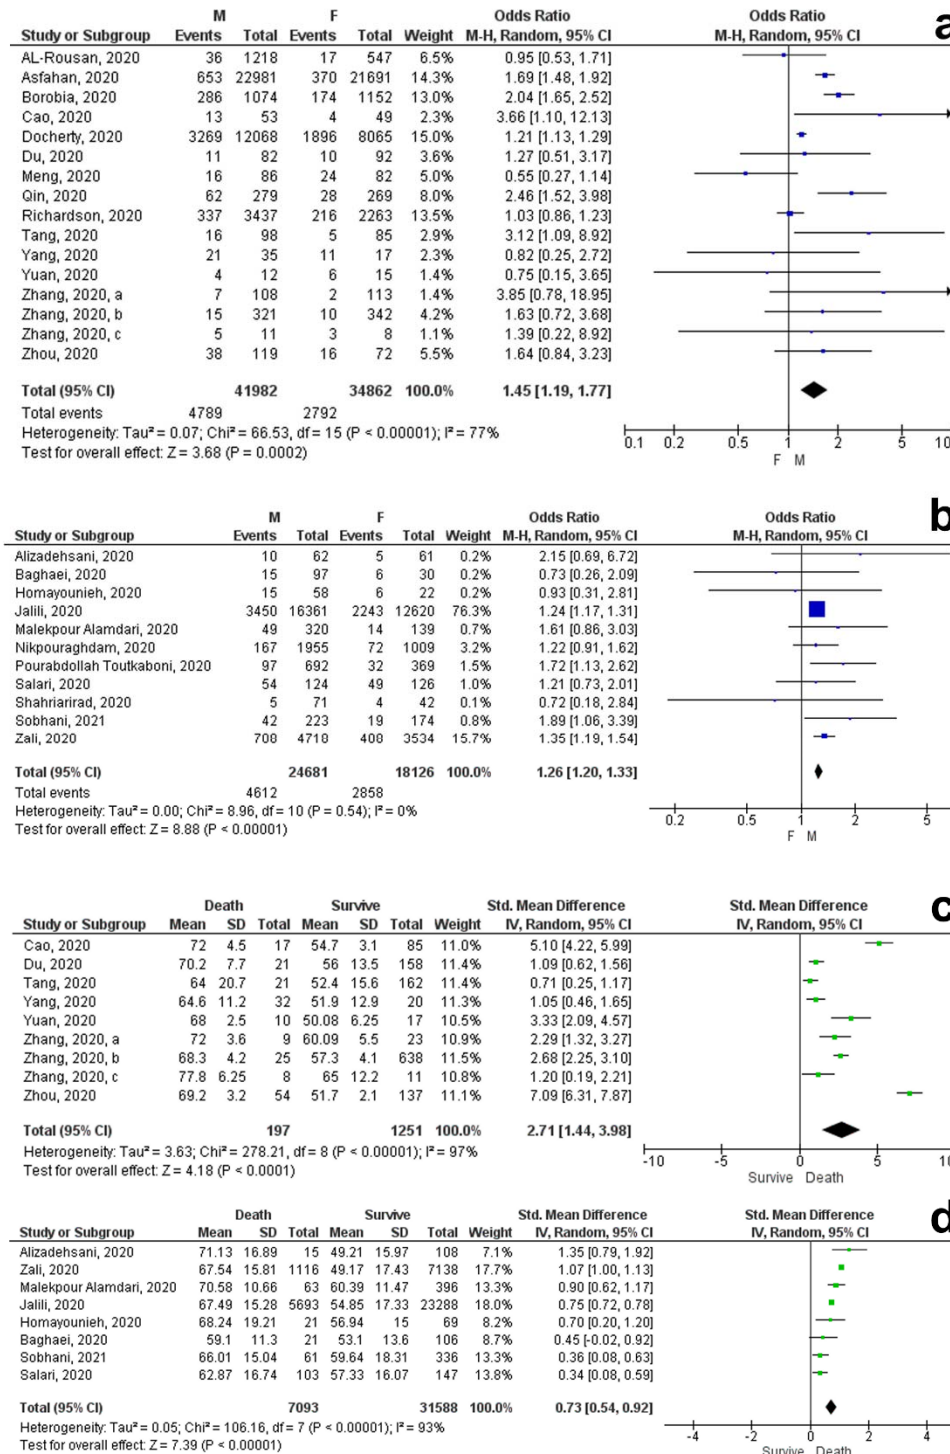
a

| Study or Subgroup | M Events | M Total | F Events | F Total | Weight | Odds Ratio M-H, Random, 95% CI |
|---|---|---|---|---|---|---|
| AL-Rousan, 2020 | 36 | 1218 | 17 | 547 | 6.5% | 0.95 [0.53, 1.71] |
| Asfahan, 2020 | 653 | 22981 | 370 | 21691 | 14.3% | 1.69 [1.48, 1.92] |
| Borobia, 2020 | 286 | 1074 | 174 | 1152 | 13.0% | 2.04 [1.65, 2.52] |
| Cao, 2020 | 13 | 53 | 4 | 49 | 2.3% | 3.66 [1.10, 12.13] |
| Docherty, 2020 | 3269 | 12068 | 1896 | 8065 | 15.0% | 1.21 [1.13, 1.29] |
| Du, 2020 | 11 | 82 | 10 | 92 | 3.6% | 1.27 [0.51, 3.17] |
| Meng, 2020 | 16 | 86 | 24 | 82 | 5.0% | 0.55 [0.27, 1.14] |
| Qin, 2020 | 62 | 279 | 28 | 269 | 8.0% | 2.46 [1.52, 3.98] |
| Richardson, 2020 | 337 | 3437 | 216 | 2263 | 13.5% | 1.03 [0.86, 1.23] |
| Tang, 2020 | 16 | 98 | 5 | 85 | 2.9% | 3.12 [1.09, 8.92] |
| Yang, 2020 | 21 | 35 | 11 | 17 | 2.3% | 0.82 [0.25, 2.72] |
| Yuan, 2020 | 4 | 12 | 6 | 15 | 1.4% | 0.75 [0.15, 3.65] |
| Zhang, 2020, a | 7 | 108 | 2 | 113 | 1.4% | 3.85 [0.78, 18.95] |
| Zhang, 2020, b | 15 | 321 | 10 | 342 | 4.2% | 1.63 [0.72, 3.68] |
| Zhang, 2020, c | 5 | 11 | 3 | 8 | 1.1% | 1.39 [0.22, 8.92] |
| Zhou, 2020 | 38 | 119 | 16 | 72 | 5.5% | 1.64 [0.84, 3.23] |
| **Total (95% CI)** | | **41982** | | **34862** | **100.0%** | **1.45 [1.19, 1.77]** |
| Total events | 4789 | | 2792 | | | |

Heterogeneity: Tau² = 0.07; Chi² = 66.53, df = 15 (P < 0.00001); I² = 77%
Test for overall effect: Z = 3.68 (P = 0.0002)

Odds Ratio M-H, Random, 95% CI
0.1 0.2 0.5 1 2 5 10
F M

b

| Study or Subgroup | M Events | M Total | F Events | F Total | Weight | Odds Ratio M-H, Random, 95% CI |
|---|---|---|---|---|---|---|
| Alizadehsani, 2020 | 10 | 62 | 5 | 61 | 0.2% | 2.15 [0.69, 6.72] |
| Baghaei, 2020 | 15 | 97 | 6 | 30 | 0.2% | 0.73 [0.26, 2.09] |
| Homayounieh, 2020 | 15 | 58 | 6 | 22 | 0.2% | 0.93 [0.31, 2.81] |
| Jalili, 2020 | 3450 | 16361 | 2243 | 12620 | 76.3% | 1.24 [1.17, 1.31] |
| Malekpour Alamdari, 2020 | 49 | 320 | 14 | 139 | 0.7% | 1.61 [0.86, 3.03] |
| Nikpouraghdam, 2020 | 167 | 1955 | 72 | 1009 | 3.2% | 1.22 [0.91, 1.62] |
| Pourabdollah Toutkaboni, 2020 | 97 | 692 | 32 | 369 | 1.5% | 1.72 [1.13, 2.62] |
| Salari, 2020 | 54 | 124 | 49 | 126 | 1.0% | 1.21 [0.73, 2.01] |
| Shahriarirad, 2020 | 5 | 71 | 4 | 42 | 0.1% | 0.72 [0.18, 2.84] |
| Sobhani, 2021 | 42 | 223 | 19 | 174 | 0.8% | 1.89 [1.06, 3.39] |
| Zali, 2020 | 708 | 4718 | 408 | 3534 | 15.7% | 1.35 [1.19, 1.54] |
| **Total (95% CI)** | | **24681** | | **18126** | **100.0%** | **1.26 [1.20, 1.33]** |
| Total events | 4612 | | 2858 | | | |

Heterogeneity: Tau² = 0.00; Chi² = 8.96, df = 10 (P = 0.54); I² = 0%
Test for overall effect: Z = 8.88 (P < 0.00001)

Odds Ratio M-H, Random, 95% CI
0.2 0.5 1 2 5
F M

c

| Study or Subgroup | Death Mean | Death SD | Death Total | Survive Mean | Survive SD | Survive Total | Weight | Std. Mean Difference IV, Random, 95% CI |
|---|---|---|---|---|---|---|---|---|
| Cao, 2020 | 72 | 4.5 | 17 | 54.7 | 3.1 | 85 | 11.0% | 5.10 [4.22, 5.99] |
| Du, 2020 | 70.2 | 7.7 | 21 | 56 | 13.5 | 158 | 11.4% | 1.09 [0.62, 1.56] |
| Tang, 2020 | 64 | 20.7 | 21 | 52.4 | 15.6 | 162 | 11.4% | 0.71 [0.25, 1.17] |
| Yang, 2020 | 64.6 | 11.2 | 32 | 51.9 | 12.9 | 20 | 11.3% | 1.05 [0.46, 1.65] |
| Yuan, 2020 | 68 | 2.5 | 10 | 50.08 | 6.25 | 17 | 10.5% | 3.33 [2.09, 4.57] |
| Zhang, 2020, a | 72 | 3.6 | 9 | 60.09 | 5.5 | 23 | 10.9% | 2.29 [1.32, 3.27] |
| Zhang, 2020, b | 68.3 | 4.2 | 25 | 57.3 | 4.1 | 638 | 11.5% | 2.68 [2.25, 3.10] |
| Zhang, 2020, c | 77.8 | 6.25 | 8 | 65 | 12.2 | 11 | 10.8% | 1.20 [0.19, 2.21] |
| Zhou, 2020 | 69.2 | 3.2 | 54 | 51.7 | 2.1 | 137 | 11.1% | 7.09 [6.31, 7.87] |
| **Total (95% CI)** | | | **197** | | | **1251** | **100.0%** | **2.71 [1.44, 3.98]** |

Heterogeneity: Tau² = 3.63; Chi² = 278.21, df = 8 (P < 0.00001); I² = 97%
Test for overall effect: Z = 4.18 (P < 0.0001)

Std. Mean Difference IV, Random, 95% CI
-10 -5 0 5 10
Survive Death

d

| Study or Subgroup | Death Mean | Death SD | Death Total | Survive Mean | Survive SD | Survive Total | Weight | Std. Mean Difference IV, Random, 95% CI |
|---|---|---|---|---|---|---|---|---|
| Alizadehsani, 2020 | 71.13 | 16.89 | 15 | 49.21 | 15.97 | 108 | 7.1% | 1.35 [0.79, 1.92] |
| Zali, 2020 | 67.54 | 15.81 | 1116 | 49.17 | 17.43 | 7138 | 17.7% | 1.07 [1.00, 1.13] |
| Malekpour Alamdari, 2020 | 70.58 | 10.66 | 63 | 60.39 | 11.47 | 396 | 13.3% | 0.90 [0.62, 1.17] |
| Jalili, 2020 | 67.49 | 15.28 | 5693 | 54.85 | 17.33 | 23288 | 18.0% | 0.75 [0.72, 0.78] |
| Homayounieh, 2020 | 68.24 | 19.21 | 21 | 56.94 | 15 | 69 | 8.2% | 0.70 [0.20, 1.20] |
| Baghaei, 2020 | 59.1 | 11.3 | 21 | 53.1 | 13.6 | 106 | 8.7% | 0.45 [-0.02, 0.92] |
| Sobhani, 2021 | 66.01 | 15.04 | 61 | 59.64 | 18.31 | 336 | 13.3% | 0.36 [0.08, 0.63] |
| Salari, 2020 | 62.87 | 16.74 | 103 | 57.33 | 16.07 | 147 | 13.8% | 0.34 [0.08, 0.59] |
| **Total (95% CI)** | | | **7093** | | | **31588** | **100.0%** | **0.73 [0.54, 0.92]** |

Heterogeneity: Tau² = 0.05; Chi² = 106.16, df = 7 (P < 0.00001); I² = 93%
Test for overall effect: Z = 7.39 (P < 0.00001)

Std. Mean Difference IV, Random, 95% CI
-4 -2 0 2 4
Survive Death